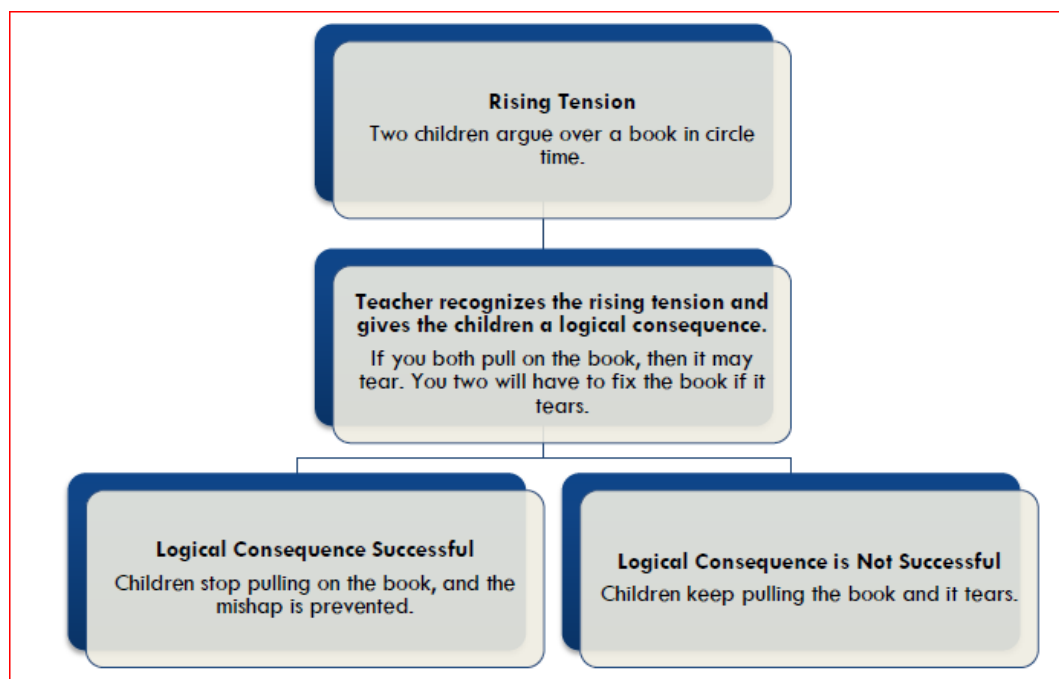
Rising Tension
Two children argue over a book in circle time.

Teacher recognizes the rising tension and gives the children a logical consequence.
If you both pull on the book, then it may tear. You two will have to fix the book if it tears.

Logical Consequence Successful
Children stop pulling on the book, and the mishap is prevented.

Logical Consequence is Not Successful
Children keep pulling the book and it tears.